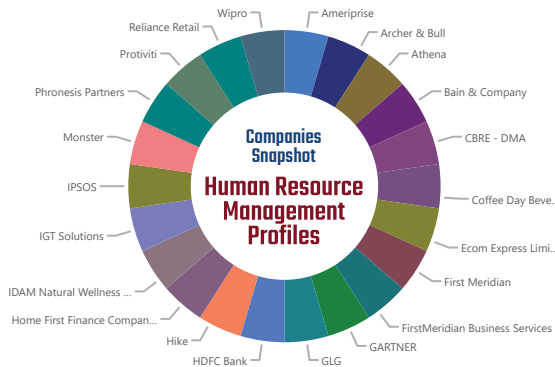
Companies Snapshot

Human Resource Management Profiles

Ameriprise
Archer & Bull
Athena
Bain & Company
CBRE - DMA
Coffee Day Beve.
Ecom Express Limi..
First Meridian
FirstMeridian Business Services
GARTNER
GLG
HDFC Bank
Hike
Home First Finance Compan...
IDAM Natural Wellness ...
IGT Solutions
IPSOS
Monster
Phronesis Partners
Protiviti
Reliance Retail
Wipro